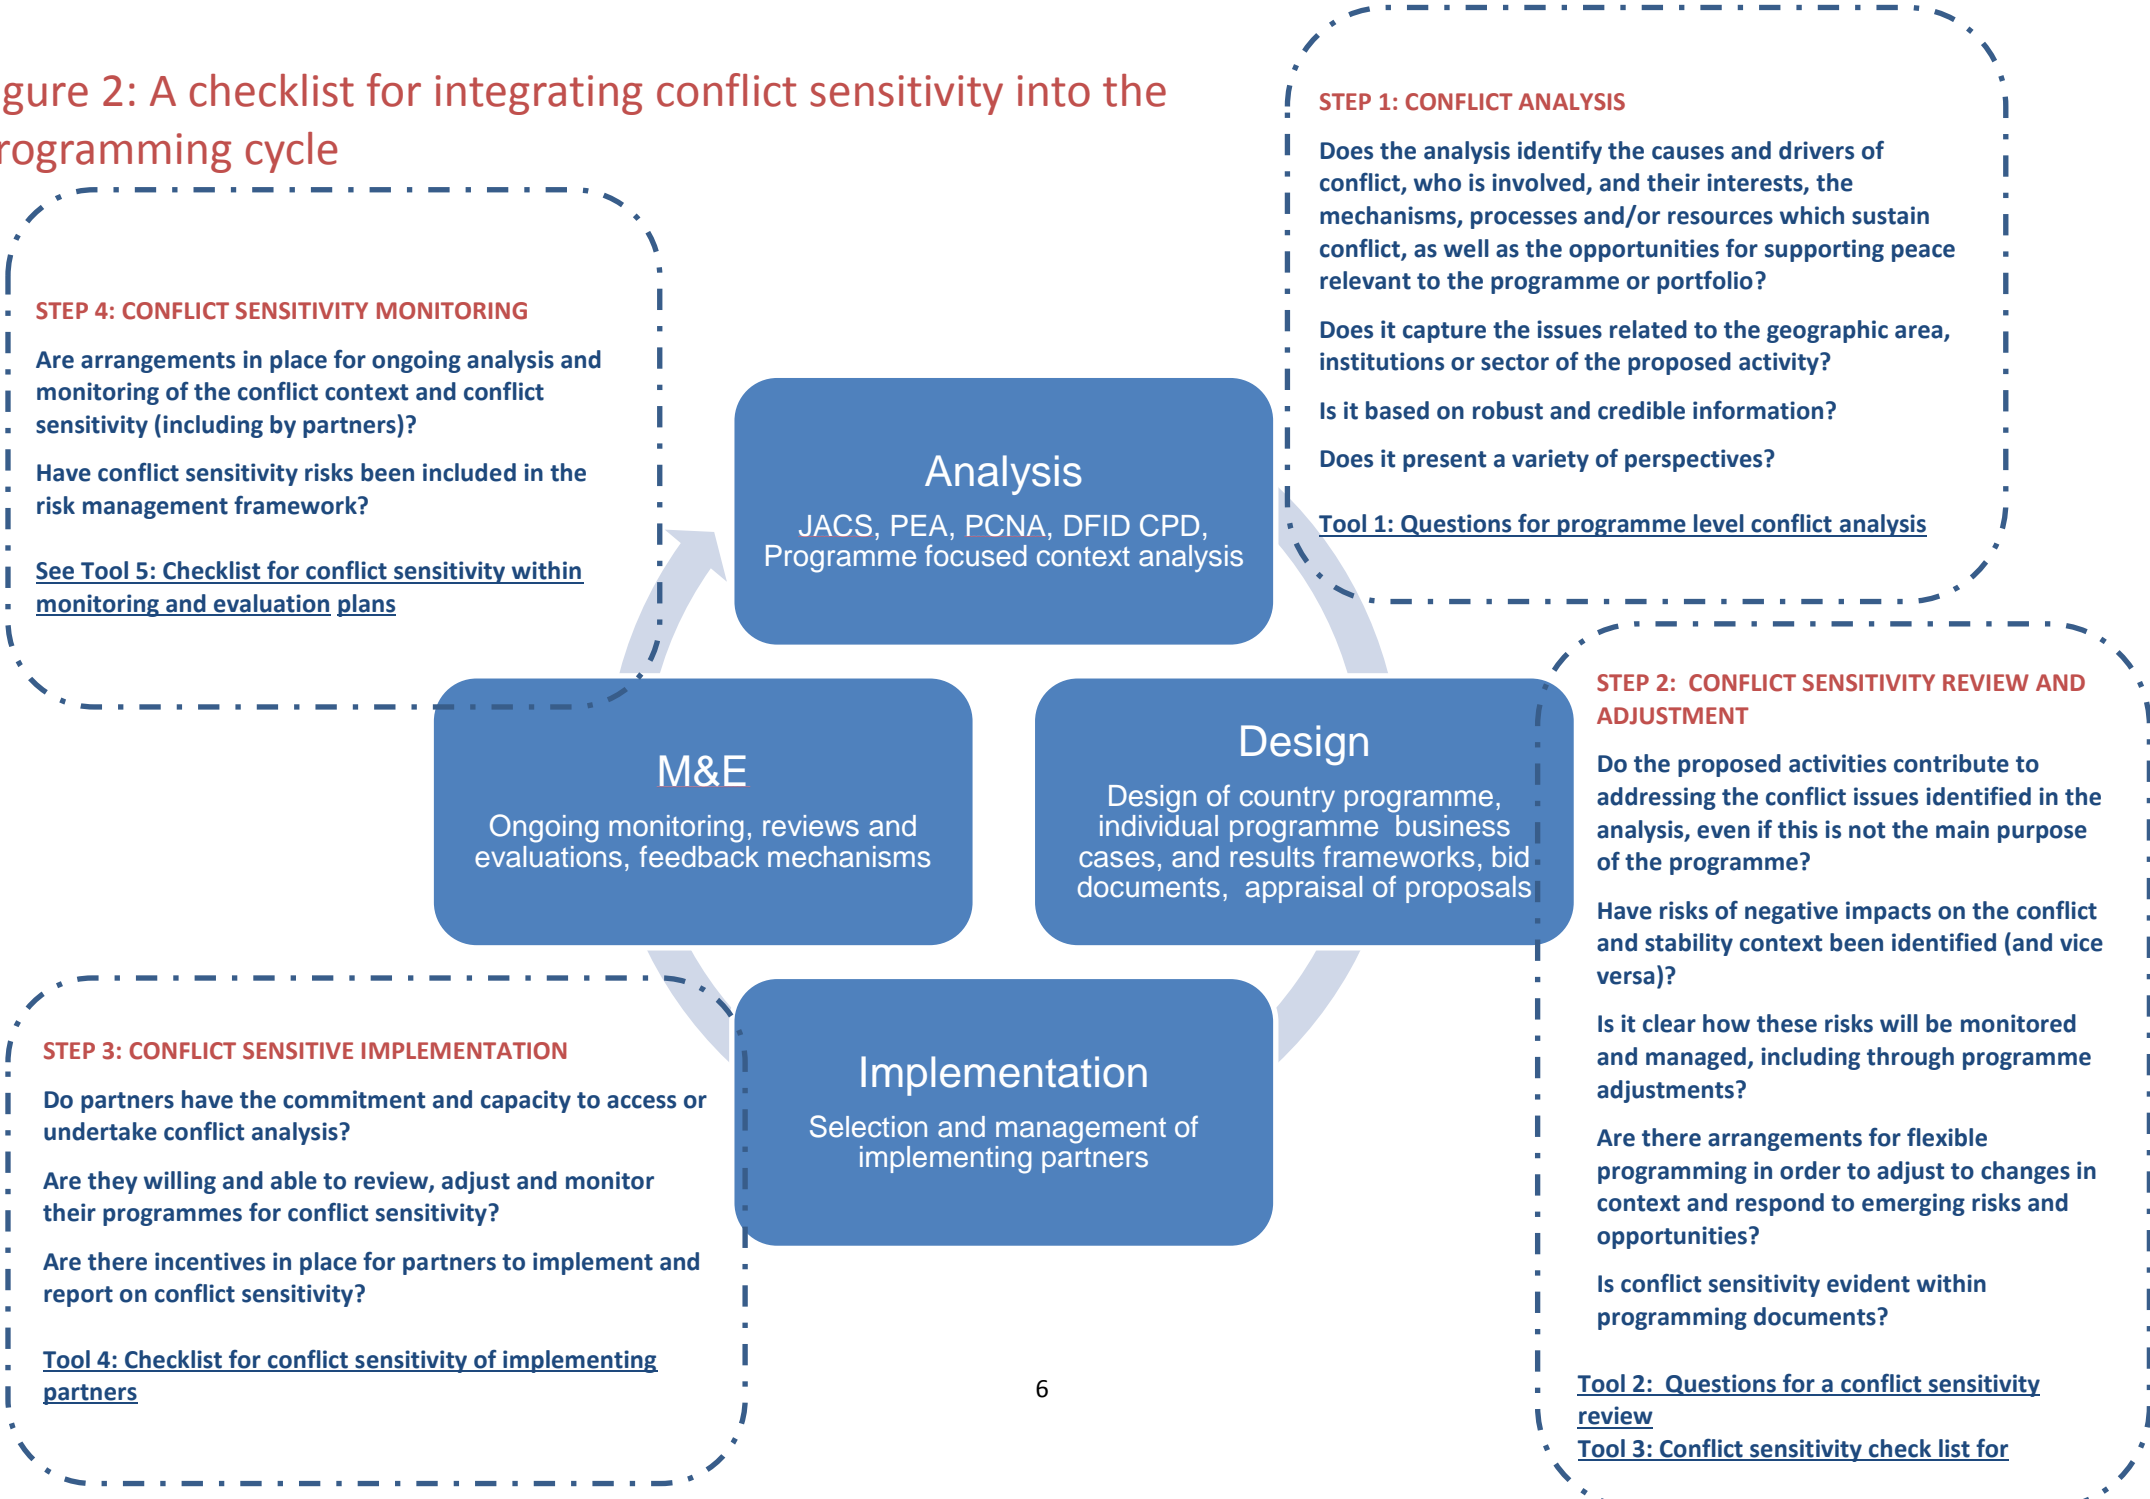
gure 2: A checklist for integrating conflict sensitivity into the rogramming cycle

STEP 4: CONFLICT SENSITIVITY MONITORING

Are arrangements in place for ongoing analysis and monitoring of the conflict context and conflict sensitivity (including by partners)?

Have conflict sensitivity risks been included in the risk management framework?

See Tool 5: Checklist for conflict sensitivity within monitoring and evaluation plans

STEP 1: CONFLICT ANALYSIS

Does the analysis identify the causes and drivers of conflict, who is involved, and their interests, the mechanisms, processes and/or resources which sustain conflict, as well as the opportunities for supporting peace relevant to the programme or portfolio?

Does it capture the issues related to the geographic area, institutions or sector of the proposed activity?

Is it based on robust and credible information?

Does it present a variety of perspectives?

Tool 1: Questions for programme level conflict analysis

Analysis
JACS, PEA, PCNA, DFID CPD, Programme focused context analysis

M&E
Ongoing monitoring, reviews and evaluations, feedback mechanisms

Design
Design of country programme, individual programme business cases, and results frameworks, bid documents, appraisal of proposals

Implementation
Selection and management of implementing partners

STEP 2: CONFLICT SENSITIVITY REVIEW AND ADJUSTMENT

Do the proposed activities contribute to addressing the conflict issues identified in the analysis, even if this is not the main purpose of the programme?

Have risks of negative impacts on the conflict and stability context been identified (and vice versa)?

Is it clear how these risks will be monitored and managed, including through programme adjustments?

Are there arrangements for flexible programming in order to adjust to changes in context and respond to emerging risks and opportunities?

Is conflict sensitivity evident within programming documents?

Tool 2: Questions for a conflict sensitivity review
Tool 3: Conflict sensitivity check list for

STEP 3: CONFLICT SENSITIVE IMPLEMENTATION

Do partners have the commitment and capacity to access or undertake conflict analysis?

Are they willing and able to review, adjust and monitor their programmes for conflict sensitivity?

Are there incentives in place for partners to implement and report on conflict sensitivity?

Tool 4: Checklist for conflict sensitivity of implementing partners

6